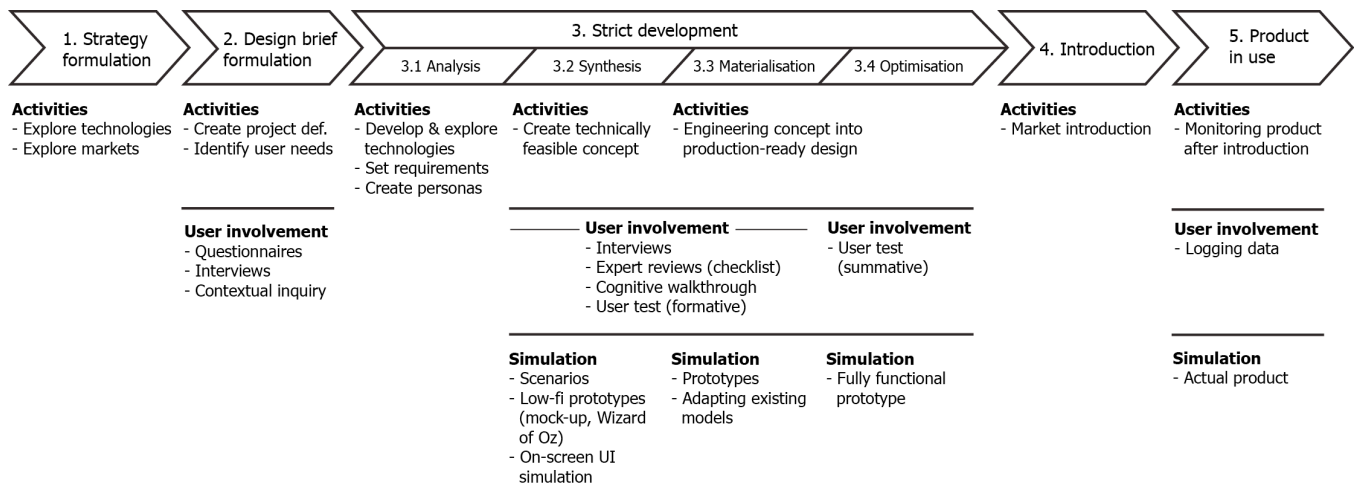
1. Strategy formulation

2. Design brief formulation

3. Strict development

3.1 Analysis

3.2 Synthesis

3.3 Materialisation

3.4 Optimisation

4. Introduction

5. Product in use

**Activities**
- Explore technologies
- Explore markets

**Activities**
- Create project def.
- Identify user needs

**User involvement**
- Questionnaires
- Interviews
- Contextual inquiry

**Activities**
- Develop & explore technologies
- Set requirements
- Create personas

**Activities**
- Create technically feasible concept

**Activities**
- Engineering concept into production-ready design

**User involvement**
- Interviews
- Expert reviews (checklist)
- Cognitive walkthrough
- User test (formative)

**User involvement**
- User test (summative)

**Simulation**
- Scenarios
- Low-fi prototypes (mock-up, Wizard of Oz)
- On-screen UI simulation

**Simulation**
- Prototypes
- Adapting existing models

**Simulation**
- Fully functional prototype

**Activities**
- Market introduction

**Activities**
- Monitoring product after introduction

**User involvement**
- Logging data

**Simulation**
- Actual product